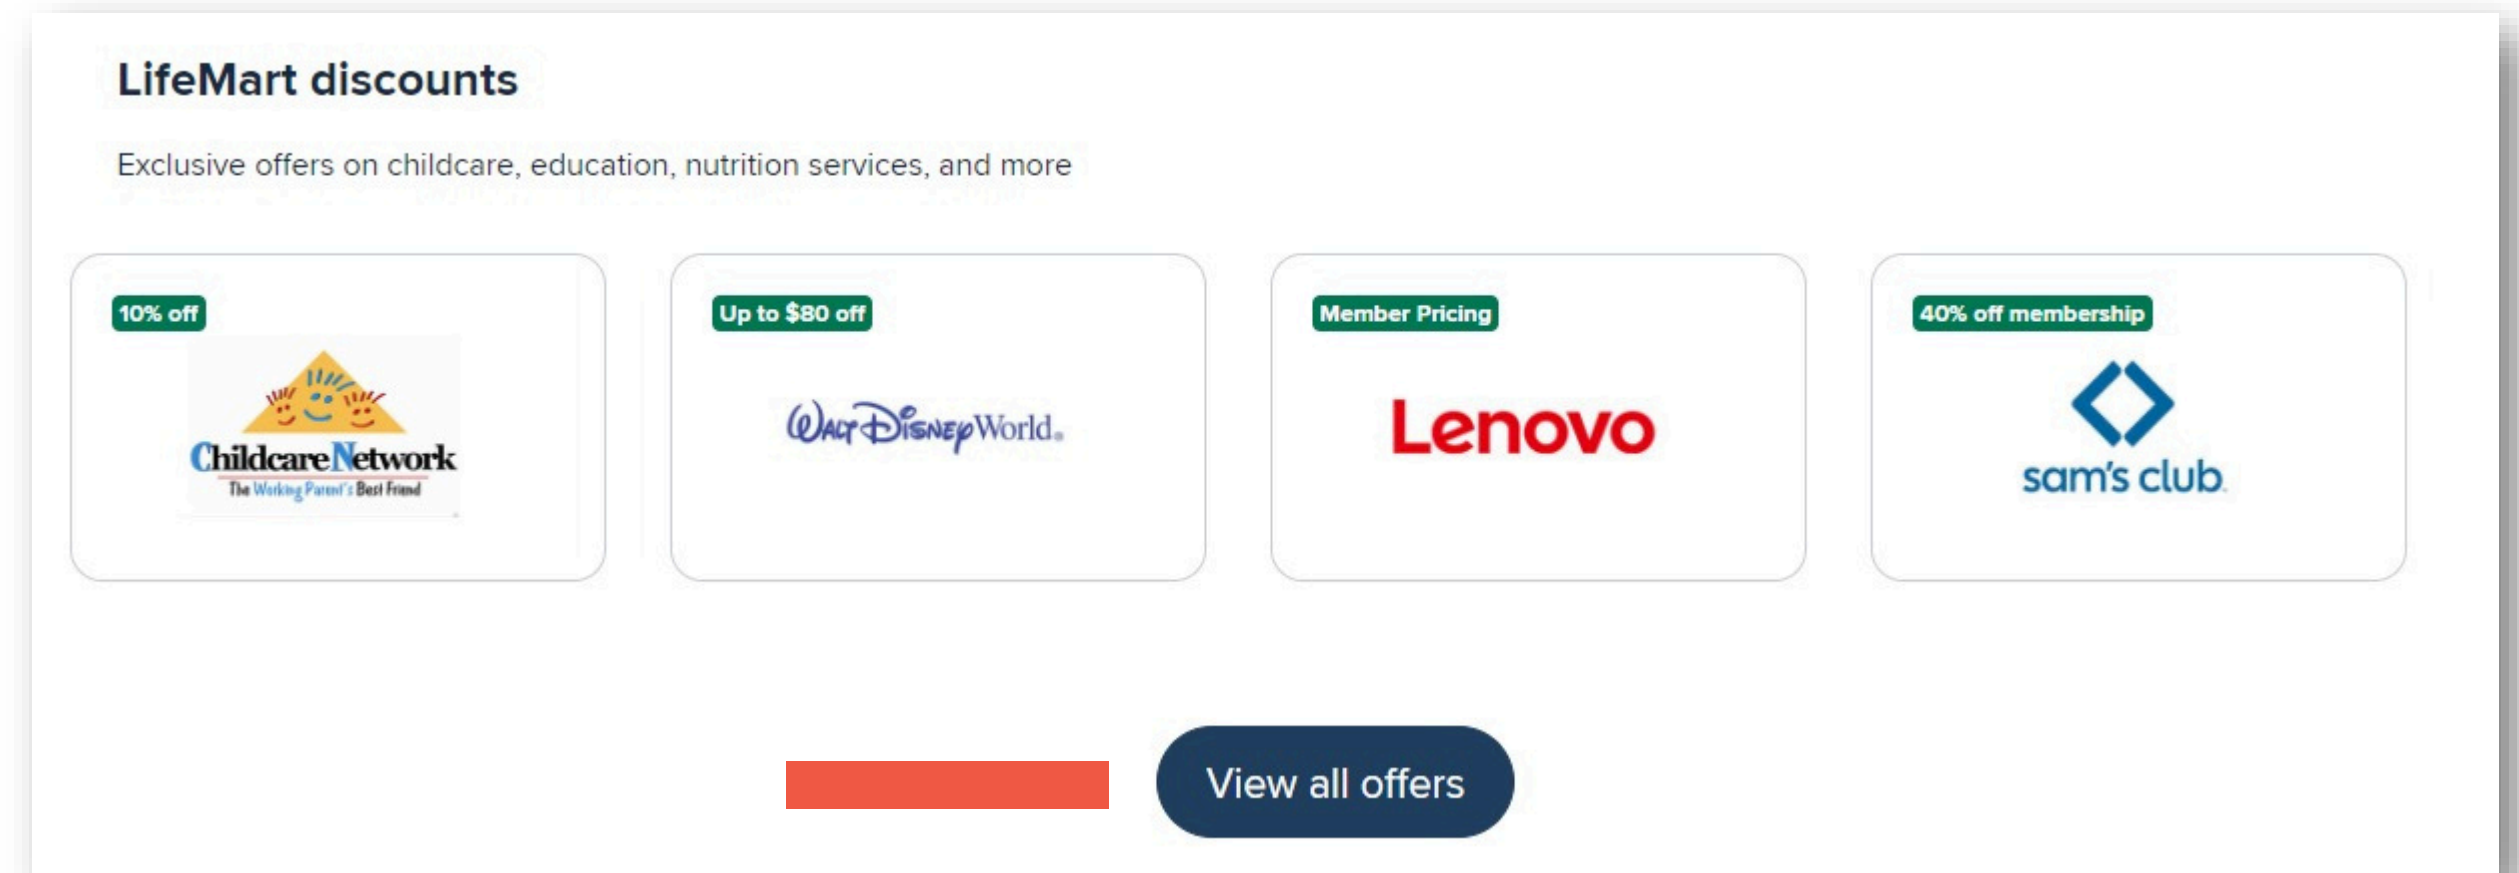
LifeMart discounts

Exclusive offers on childcare, education, nutrition services, and more

10% off

Childcare Network
The Working Parent's Best Friend

Up to $80 off

Walt Disney World.

Member Pricing

Lenovo

40% off membership

sam's club

View all offers